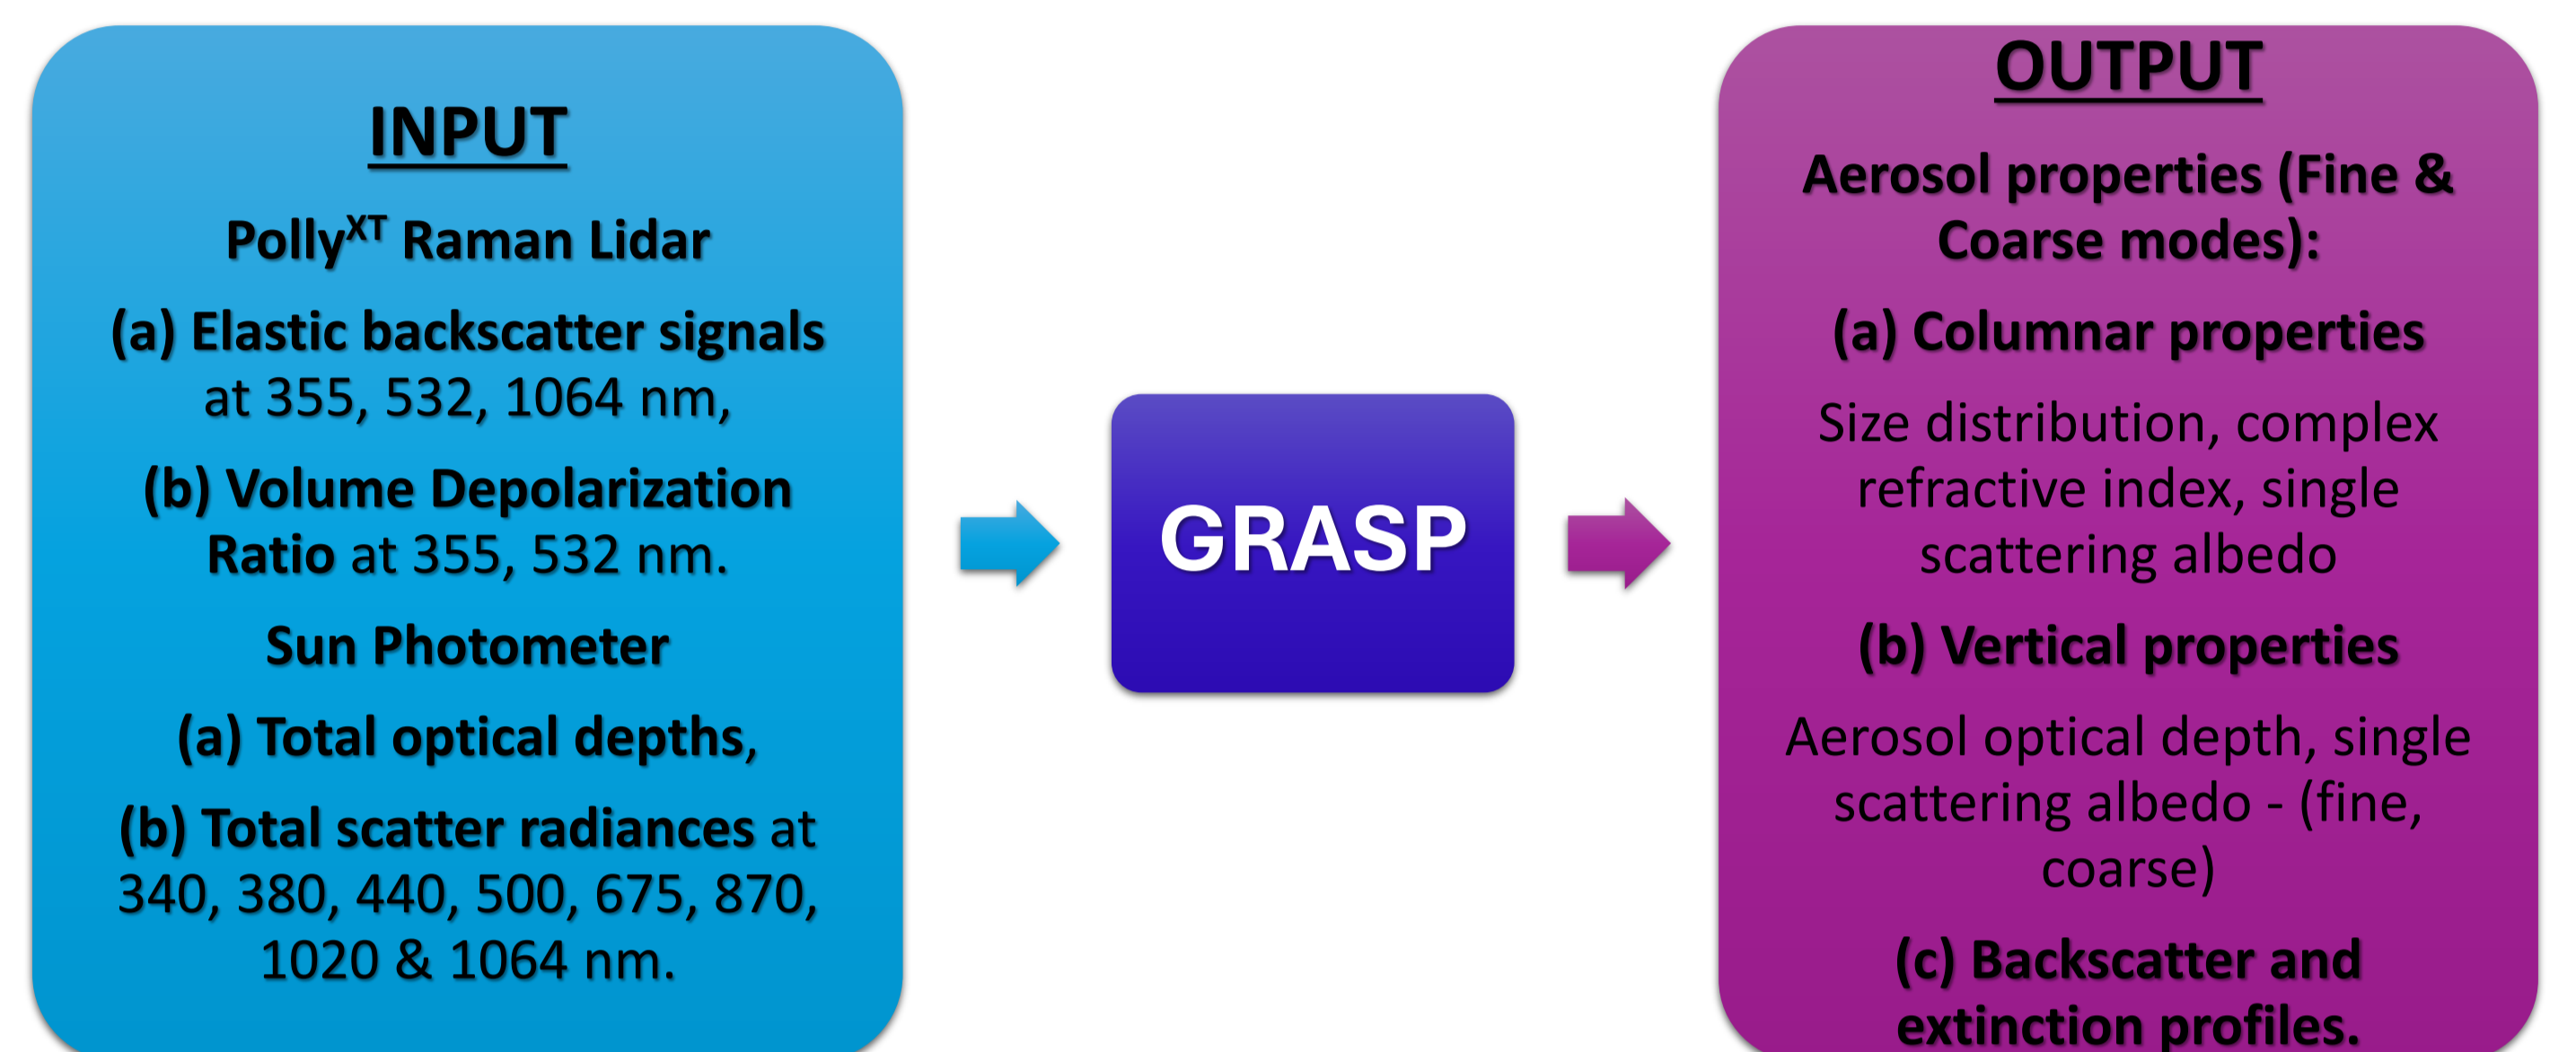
INPUT

Polly$^{XT}$ Raman Lidar

(a) Elastic backscatter signals at 355, 532, 1064 nm,

(b) Volume Depolarization Ratio at 355, 532 nm.

Sun Photometer

(a) Total optical depths,

(b) Total scatter radiances at 340, 380, 440, 500, 675, 870, 1020 & 1064 nm.

GRASP

OUTPUT

Aerosol properties (Fine & Coarse modes):

(a) Columnar properties

Size distribution, complex refractive index, single scattering albedo

(b) Vertical properties

Aerosol optical depth, single scattering albedo - (fine, coarse)

(c) Backscatter and extinction profiles.